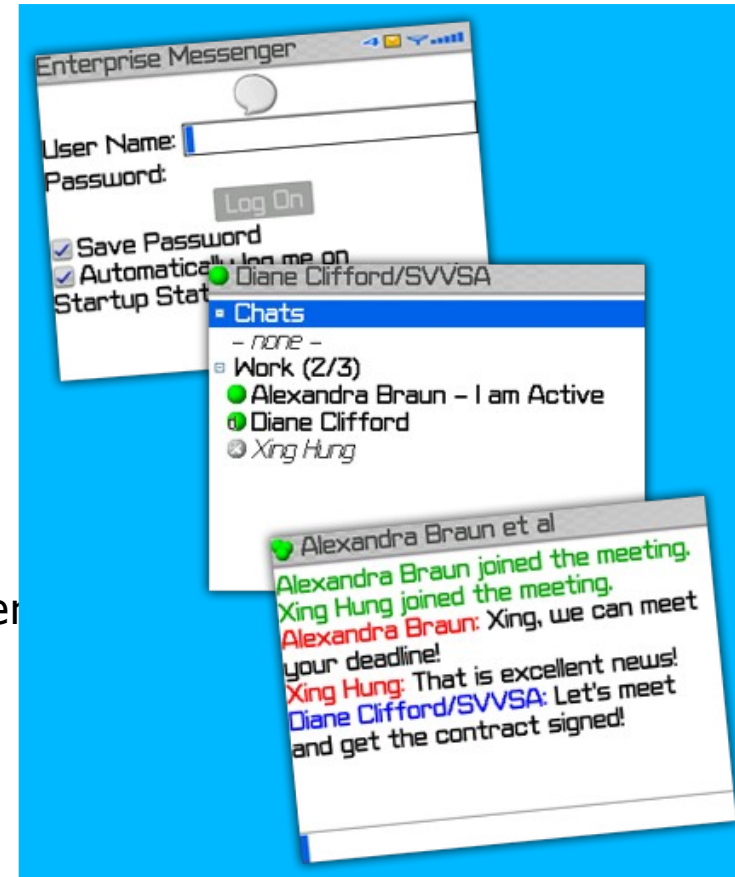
Enterprise Messenger

User Name:
Password:
Log On
Save Password
Automatically log me on
Startup Stat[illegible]

Diane Clifford/SVVSA
Chats
– none –
Work (2/3)
Alexandra Braun – I am Active
Diane Clifford
Xing Hung

Alexandra Braun et al
Alexandra Braun joined the meeting.
Xing Hung joined the meeting.
Alexandra Braun: Xing, we can meet your deadline!
Xing Hung: That is excellent news!
Diane Clifford/SVVSA: Let's meet and get the contract signed!

er